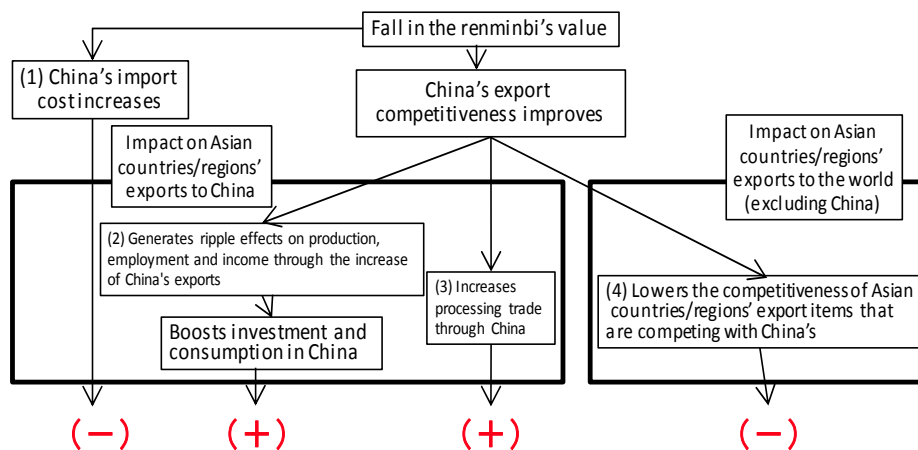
Fall in the renminbi's value

(1) China's import cost increases

China's export competitiveness improves

Impact on Asian countries/regions' exports to China

Impact on Asian countries/regions' exports to the world (excluding China)

(2) Generates ripple effects on production, employment and income through the increase of China's exports

Boosts investment and consumption in China

(3) Increases processing trade through China

(4) Lowers the competitiveness of Asian countries/regions' export items that are competing with China's

(−)

(+)

(+)

(−)